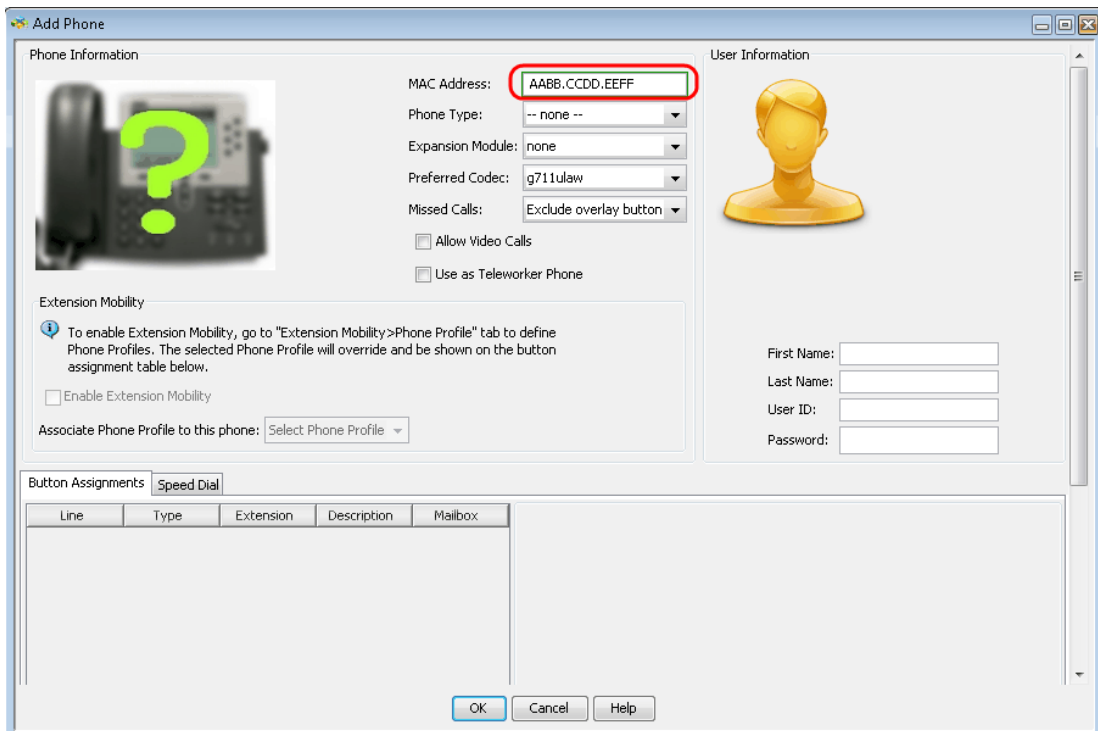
Add Phone

Phone Information

MAC Address: AABB.CCDD.EEFF

Phone Type: -- none --

Expansion Module: none

Preferred Codec: g711ulaw

Missed Calls: Exclude overlay button

Allow Video Calls

Use as Teleworker Phone

Extension Mobility

To enable Extension Mobility, go to "Extension Mobility>Phone Profile" tab to define Phone Profiles. The selected Phone Profile will override and be shown on the button assignment table below.

Enable Extension Mobility

Associate Phone Profile to this phone: Select Phone Profile

User Information

First Name:

Last Name:

User ID:

Password:

Button Assignments | Speed Dial

| Line | Type | Extension | Description | Mailbox |
|---|---|---|---|---|

OK | Cancel | Help